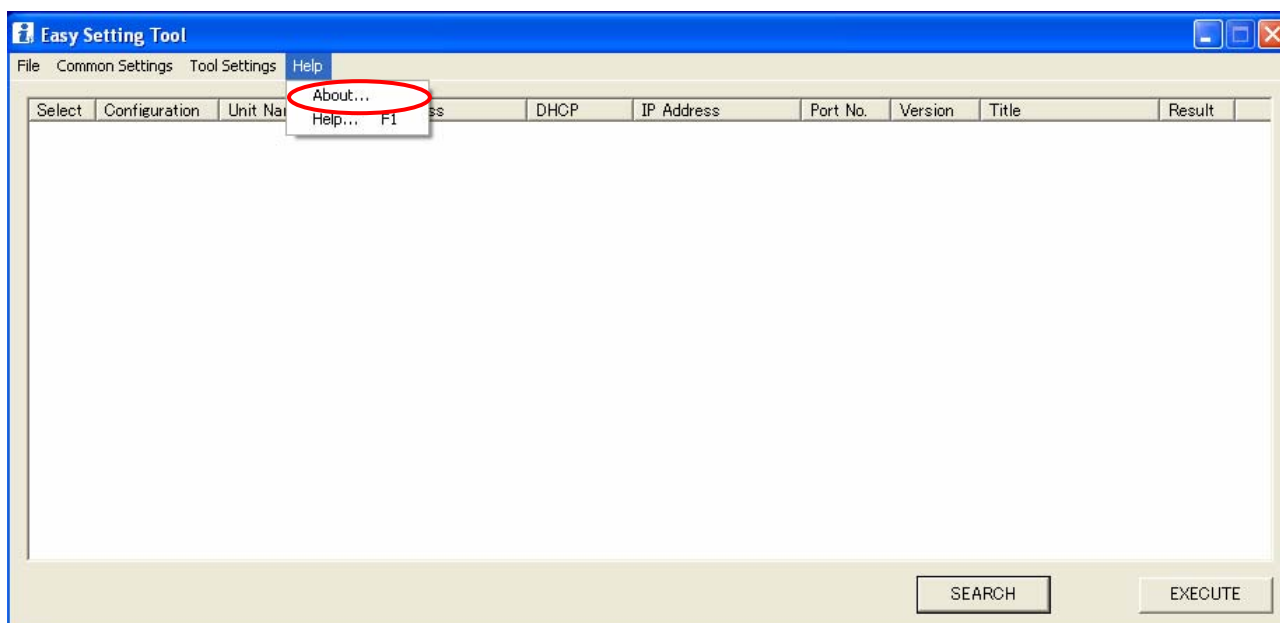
Easy Setting Tool

File Common Settings Tool Settings Help

About...
Help... F1

| Select | Configuration | Unit Na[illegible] | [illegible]ss | DHCP | IP Address | Port No. | Version | Title | Result |
|---|---|---|---|---|---|---|---|---|---|

SEARCH

EXECUTE